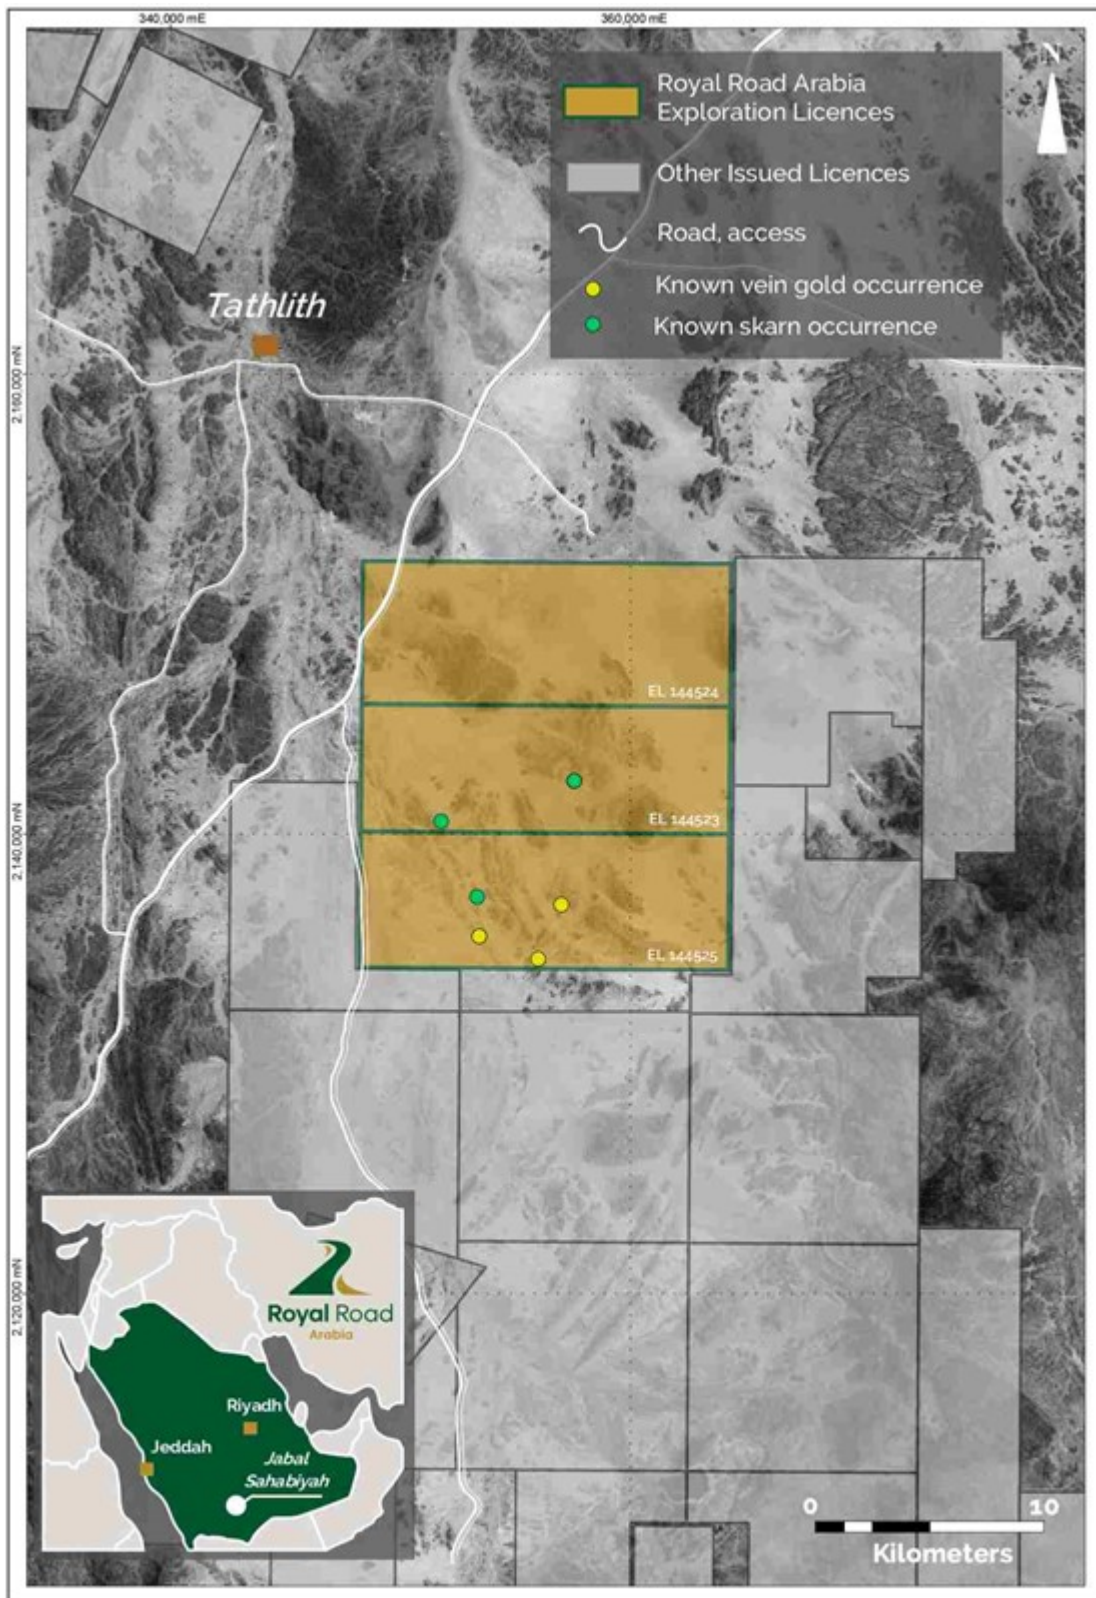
340,000 mE

360,000 mE

N

Royal Road Arabia Exploration Licences

Other Issued Licences

Road, access

Known vein gold occurrence

Known skarn occurrence

Tathlith

2,160,000 mN

EL 144524

EL 144523

2,140,000 mN

EL 144525

2,120,000 mN

Royal Road Arabia

Riyadh

Jeddah

Jabal Sahabiyah

0 10

Kilometers